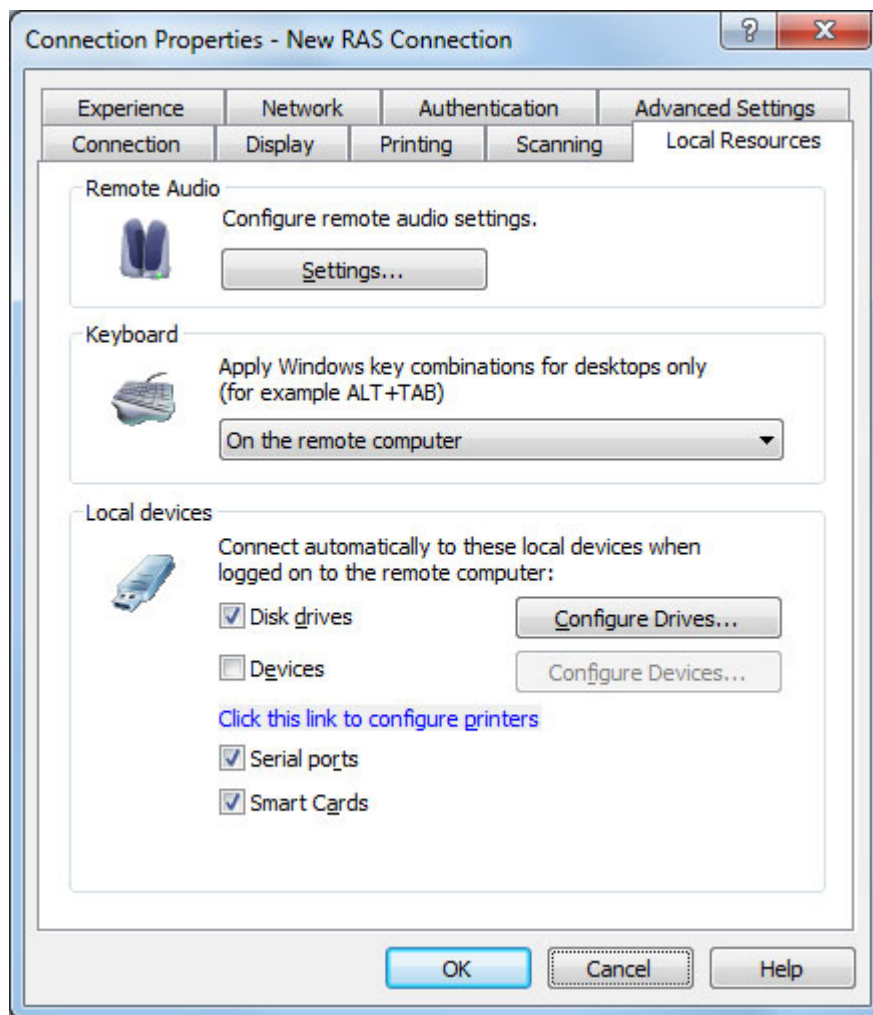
Connection Properties - New RAS Connection

?
X

Experience
Network
Authentication
Advanced Settings
Connection
Display
Printing
Scanning
Local Resources

Remote Audio

Configure remote audio settings.

Settings...

Keyboard

Apply Windows key combinations for desktops only (for example ALT+TAB)

On the remote computer

Local devices

Connect automatically to these local devices when logged on to the remote computer:

Disk drives

Configure Drives...

Devices

Configure Devices...

Click this link to configure printers

Serial ports

Smart Cards

OK
Cancel
Help